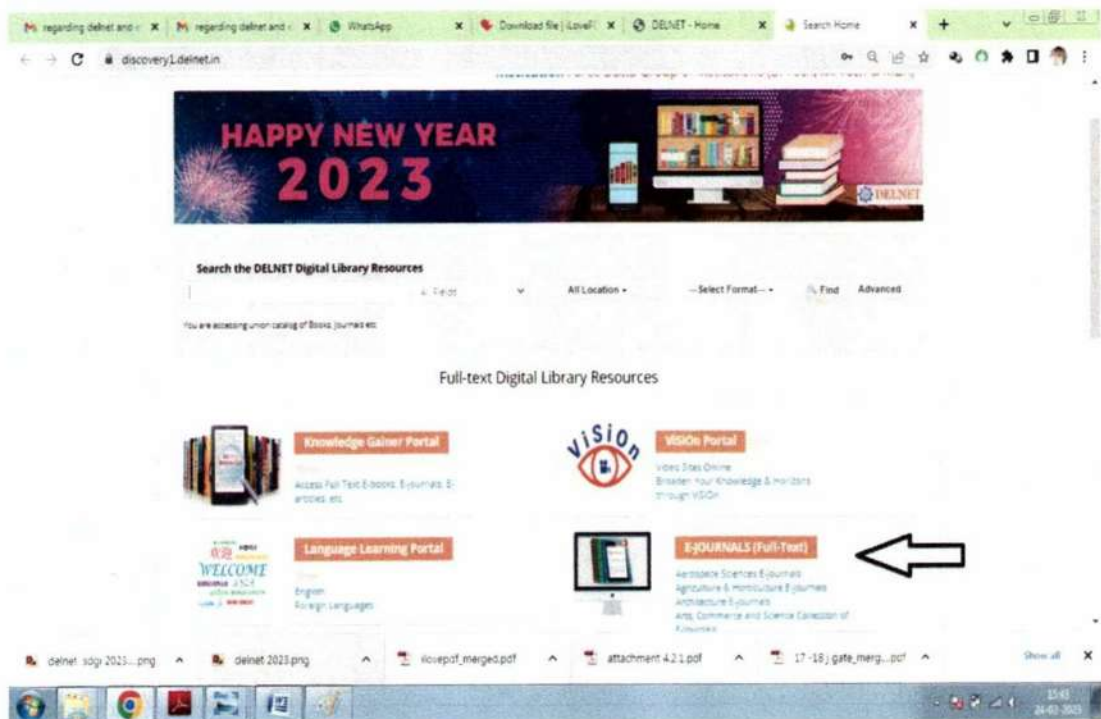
regarding delnet and ×
regarding delnet and ×
WhatsApp ×
Download file | iLoveP ×
DELNET - Home ×
Search Home ×

discovery1.delnet.in

HAPPY NEW YEAR
2023

DELNET

Search the DELNET Digital Library Resources

All Fields
All Location
--Select Format--
Find
Advanced

You are accessing union catalog of Books, Journals etc

Full-text Digital Library Resources

Knowledge Gainer Portal
Access Full Text E-books, E-journals, E-articles etc.

VISIOn
VISIOn Portal
Video Sites Online
Broaden Your Knowledge & Horizons through VISIOn

WELCOME
Language Learning Portal
English
Foreign Languages

E-JOURNALS (Full-Text)
Aerospace Sciences E-journals
Agriculture & Horticulture E-journals
Architecture E-journals
Arts, Commerce and Science Collection of E-journals

delnet sdgi 2023....png
delnet 2023.png
ilovepdf_merged.pdf
attachment 4.2.1.pdf
17-18 j gate_merg....pdf
Show all

15:43
24-03-2023